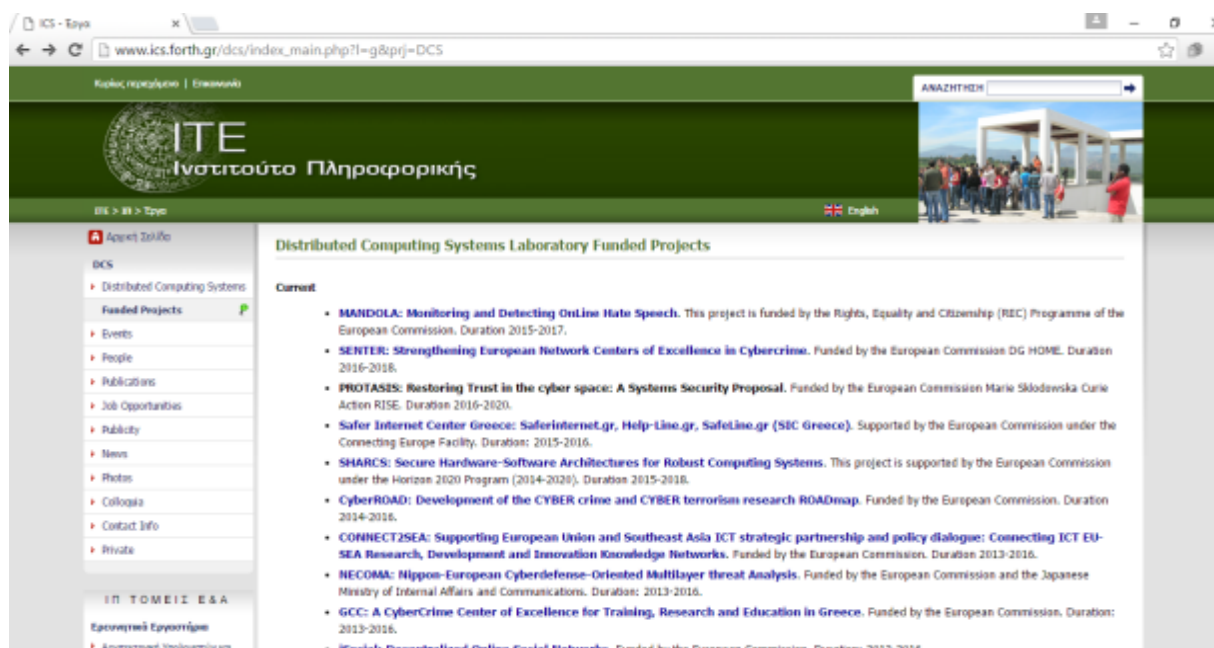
ICS - Έργα ×

www.ics.forth.gr/dcs/index_main.php?l=g&prj=DCS

Κύριος περιεχόμενο | Επικοινωνία

ΑΝΑΖΗΤΗΣΗ

ΙΤΕ
Ινστιτούτο Πληροφορικής

ΙΤΕ > ΙΠ > Έργα

English

Αρχική Σελίδα

DCS

Distributed Computing Systems

Funded Projects

Events

People

Publications

Job Opportunities

Publicity

News

Photos

Colloquia

Contact Info

Private

ΙΠ ΤΟΜΕΙΣ Ε&Α

Ερευνητικά Εργαστήρια

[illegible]

Distributed Computing Systems Laboratory Funded Projects

Current

- MANDOLA: Monitoring and Detecting OnLine Hate Speech. This project is funded by the Rights, Equality and Citizenship (REC) Programme of the European Commission. Duration 2015-2017.
- SENTER: Strengthening European Network Centers of Excellence in Cybercrime. Funded by the European Commission DG HOME. Duration 2016-2018.
- PROTASIS: Restoring Trust in the cyber space: A Systems Security Proposal. Funded by the European Commission Marie Sklodowska Curie Action RISE. Duration 2016-2020.
- Safer Internet Center Greece: Saferinternet.gr, Help-Line.gr, SafeLine.gr (SIC Greece). Supported by the European Commission under the Connecting Europe Facility. Duration: 2015-2016.
- SHARCS: Secure Hardware-Software Architectures for Robust Computing Systems. This project is supported by the European Commission under the Horizon 2020 Program (2014-2020). Duration 2015-2018.
- CyberROAD: Development of the CYBER crime and CYBER terrorism research ROADmap. Funded by the European Commission. Duration 2014-2016.
- CONNECT2SEA: Supporting European Union and Southeast Asia ICT strategic partnership and policy dialogue: Connecting ICT EU-SEA Research, Development and Innovation Knowledge Networks. Funded by the European Commission. Duration 2013-2016.
- NECOMA: Nippon-European Cyberdefense-Oriented Multilayer threat Analysis. Funded by the European Commission and the Japanese Ministry of Internal Affairs and Communications. Duration: 2013-2016.
- GCC: A CyberCrime Center of Excellence for Training, Research and Education in Greece. Funded by the European Commission. Duration: 2013-2016.
- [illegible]